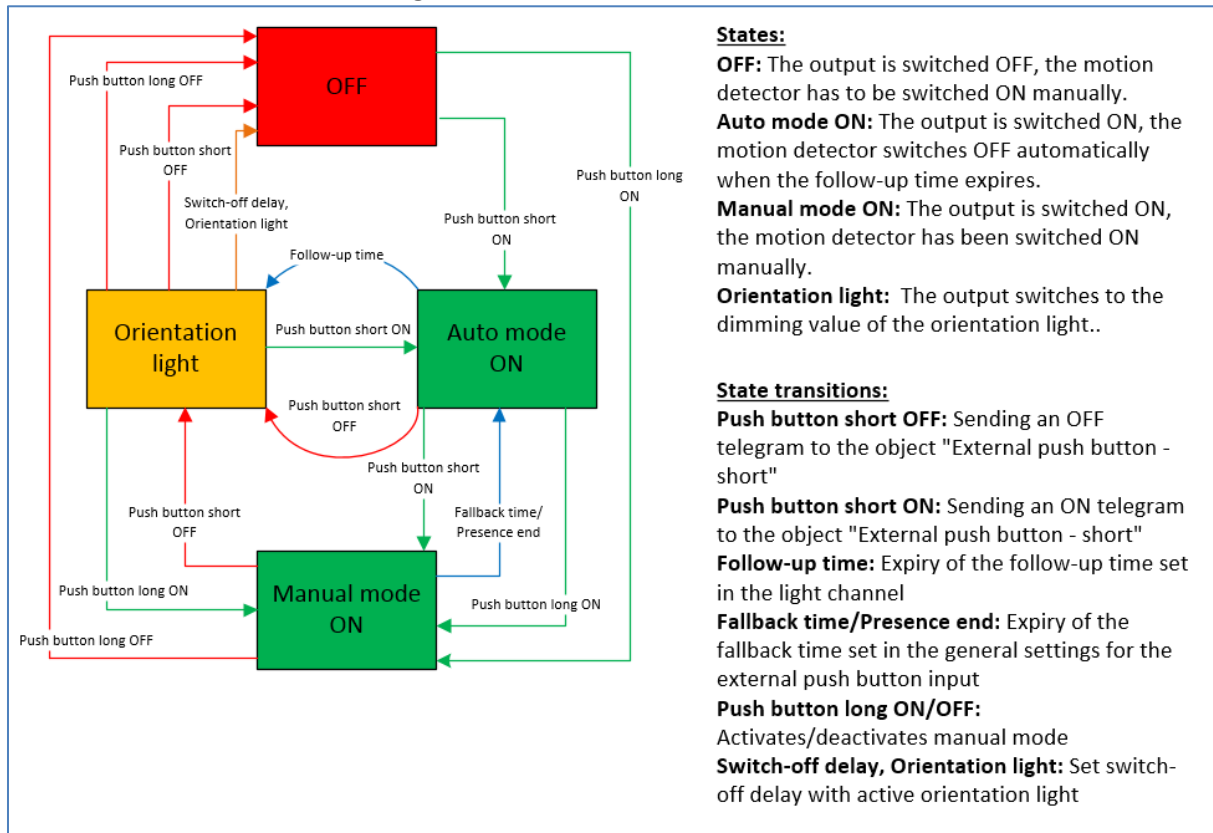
OFF

Push button long OFF

Push button short OFF

Switch-off delay, Orientation light

Push button long ON

Push button short ON

Follow-up time

Orientation light

Push button short ON

Auto mode ON

Push button short OFF

Push button short ON

Push button short OFF

Fallback time/ Presence end

Push button long ON

Manual mode ON

Push button long ON

Push button long OFF

**States:**
**OFF:** The output is switched OFF, the motion detector has to be switched ON manually.
**Auto mode ON:** The output is switched ON, the motion detector switches OFF automatically when the follow-up time expires.
**Manual mode ON:** The output is switched ON, the motion detector has been switched ON manually.
**Orientation light:** The output switches to the dimming value of the orientation light..

**State transitions:**
**Push button short OFF:** Sending an OFF telegram to the object "External push button - short"
**Push button short ON:** Sending an ON telegram to the object "External push button - short"
**Follow-up time:** Expiry of the follow-up time set in the light channel
**Fallback time/Presence end:** Expiry of the fallback time set in the general settings for the external push button input
**Push button long ON/OFF:** Activates/deactivates manual mode
**Switch-off delay, Orientation light:** Set switch-off delay with active orientation light